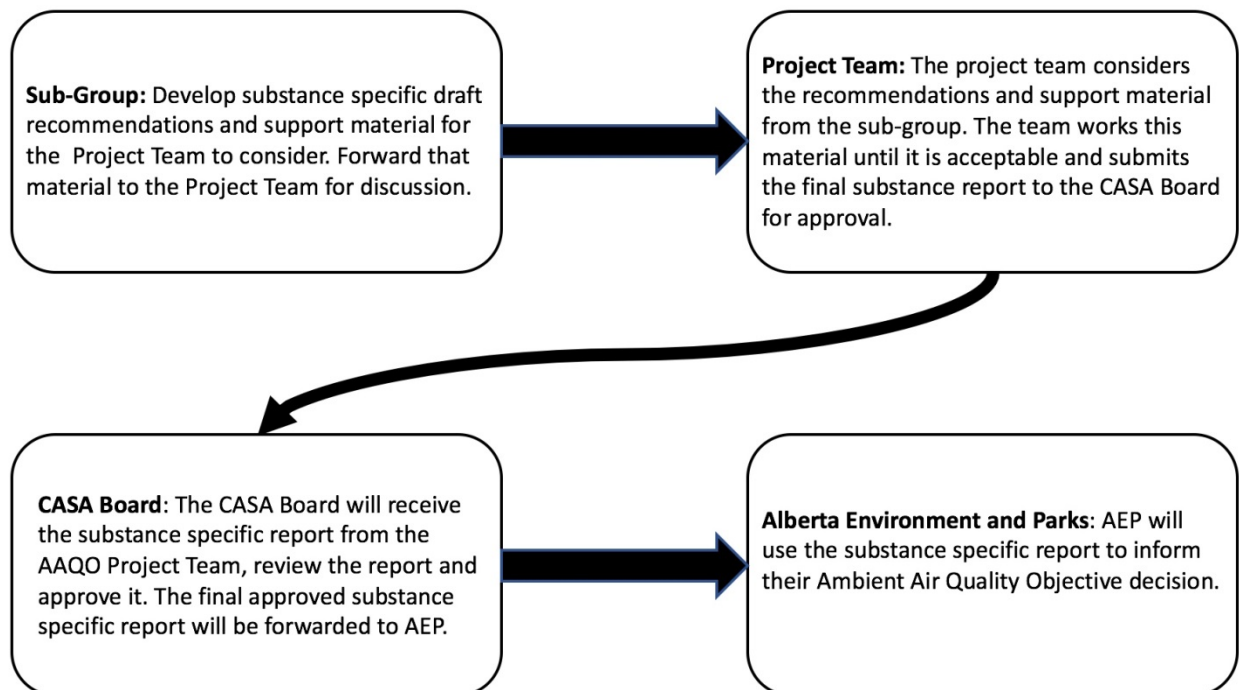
**Sub-Group:** Develop substance specific draft recommendations and support material for the Project Team to consider. Forward that material to the Project Team for discussion.

**Project Team:** The project team considers the recommendations and support material from the sub-group. The team works this material until it is acceptable and submits the final substance report to the CASA Board for approval.

**CASA Board**: The CASA Board will receive the substance specific report from the AAQO Project Team, review the report and approve it. The final approved substance specific report will be forwarded to AEP.

**Alberta Environment and Parks**: AEP will use the substance specific report to inform their Ambient Air Quality Objective decision.